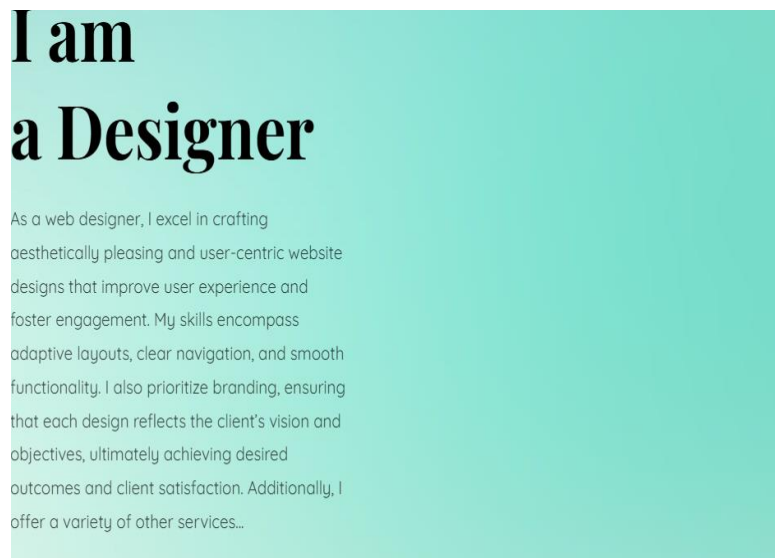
I am
a Designer

As a web designer, I excel in crafting aesthetically pleasing and user-centric website designs that improve user experience and foster engagement. My skills encompass adaptive layouts, clear navigation, and smooth functionality. I also prioritize branding, ensuring that each design reflects the client's vision and objectives, ultimately achieving desired outcomes and client satisfaction. Additionally, I offer a variety of other services...